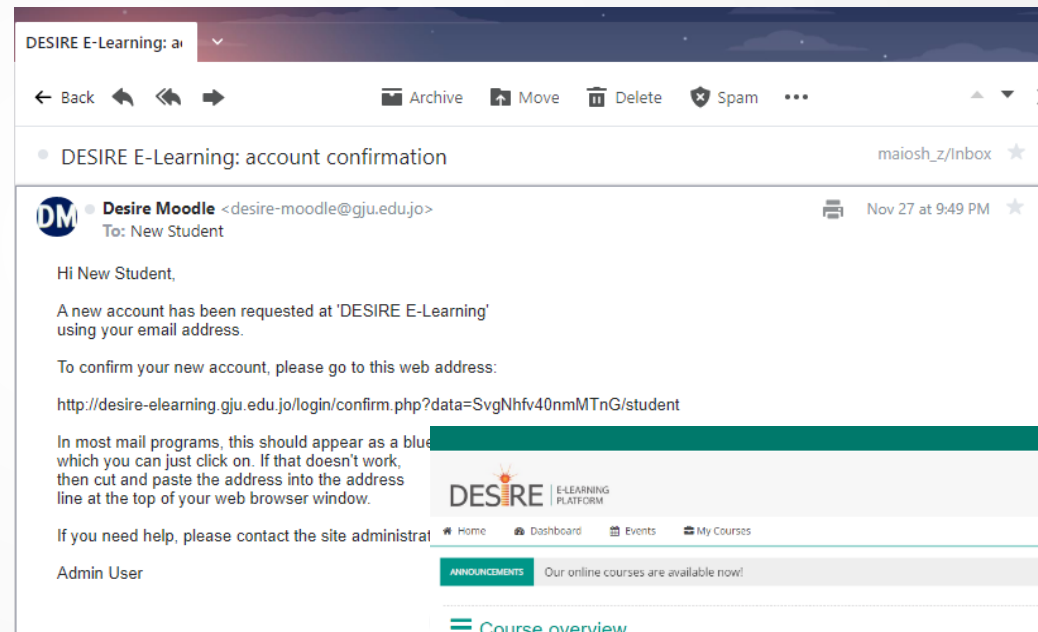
DESIRE E-Learning: a

Back Archive Move Delete Spam •••

DESIRE E-Learning: account confirmation

maiosh_z/Inbox

DM Desire Moodle <desire-moodle@gju.edu.jo>
To: New Student

Nov 27 at 9:49 PM

Hi New Student,

A new account has been requested at 'DESIRE E-Learning' using your email address.

To confirm your new account, please go to this web address:

http://desire-elearning.gju.edu.jo/login/confirm.php?data=SvgNhfv40nmMTnG/student

In most mail programs, this should appear as a blue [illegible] which you can just click on. If that doesn't work, then cut and paste the address into the address line at the top of your web browser window.

If you need help, please contact the site administrat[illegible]

Admin User

DESIRE E-LEARNING PLATFORM

Home Dashboard Events My Courses

ANNOUNCEMENTS Our online courses are available now!

Course overview